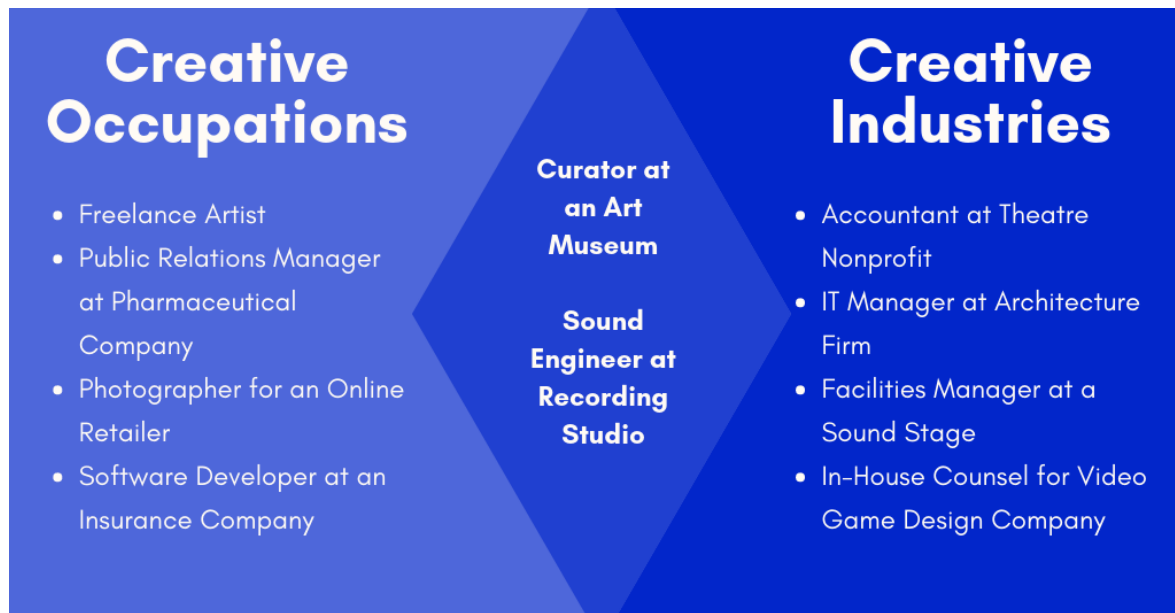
Creative Occupations

- Freelance Artist
- Public Relations Manager at Pharmaceutical Company
- Photographer for an Online Retailer
- Software Developer at an Insurance Company

Curator at an Art Museum

Sound Engineer at Recording Studio

Creative Industries

- Accountant at Theatre Nonprofit
- IT Manager at Architecture Firm
- Facilities Manager at a Sound Stage
- In-House Counsel for Video Game Design Company